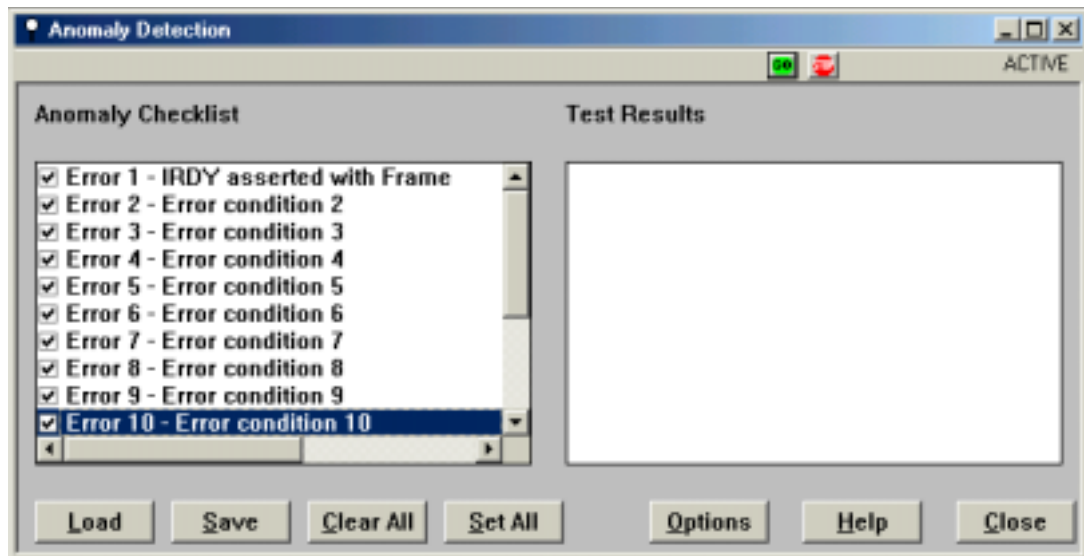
Anomaly Detection

GO

ACTIVE

Anomaly Checklist

Test Results

Error 1 - IRDY asserted with Frame
Error 2 - Error condition 2
Error 3 - Error condition 3
Error 4 - Error condition 4
Error 5 - Error condition 5
Error 6 - Error condition 6
Error 7 - Error condition 7
Error 8 - Error condition 8
Error 9 - Error condition 9
Error 10 - Error condition 10

Load | Save | Clear All | Set All | Options | Help | Close